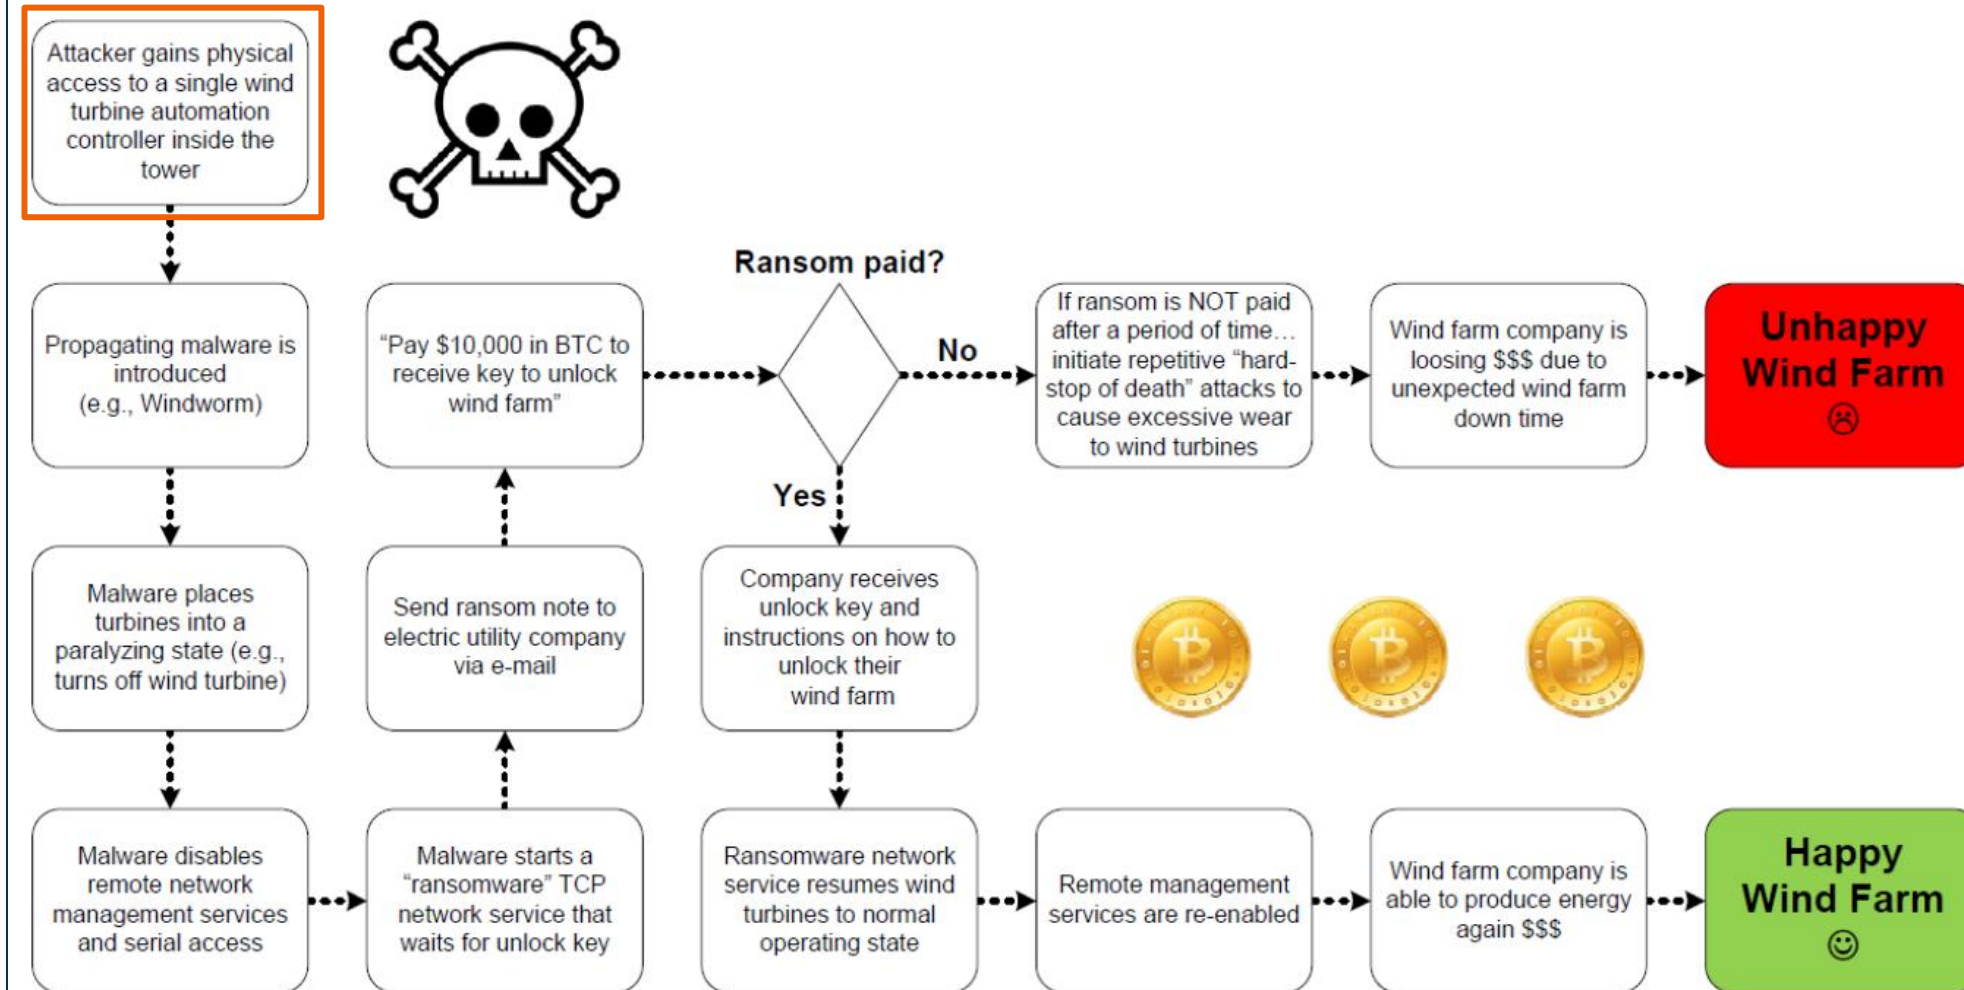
Attacker gains physical access to a single wind turbine automation controller inside the tower

Propagating malware is introduced (e.g., Windworm)

Malware places turbines into a paralyzing state (e.g., turns off wind turbine)

Malware disables remote network management services and serial access

Malware starts a "ransomware" TCP network service that waits for unlock key

Send ransom note to electric utility company via e-mail

"Pay $10,000 in BTC to receive key to unlock wind farm"

Ransom paid?

No

If ransom is NOT paid after a period of time… initiate repetitive "hard-stop of death" attacks to cause excessive wear to wind turbines

Wind farm company is loosing $$$ due to unexpected wind farm down time

Unhappy Wind Farm ☹

Yes

Company receives unlock key and instructions on how to unlock their wind farm

Ransomware network service resumes wind turbines to normal operating state

Remote management services are re-enabled

Wind farm company is able to produce energy again $$$

Happy Wind Farm ☺